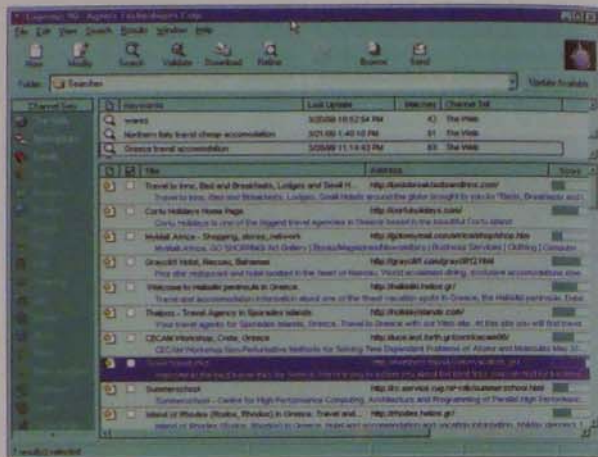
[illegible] - Agents Technologies Corp.

File Edit View Search Results Window Help

New Modify Search Validate Download Refine Browse Send

Folder: Searches

Update Available

Channel Sets

| | Keywords | Last Update | Matches | Channel Set |
|---|---|---|---|---|
| | waves | 5/20/99 10:52:54 PM | 42 | The Web |
| | Northern Italy travel cheap accomodation | 5/21/99 1:40:10 PM | 81 | The Web |
| | Greece travel accomodation | 5/20/99 11:14:43 PM | 83 | The Web |

| | | Title | Address | Score |
|---|---|---|---|---|
| | | Travel to Inns, Bed and Breakfasts, Lodges and Small H... | http://bedandbreakfastinns.com/ | |
| | | Corfu Holidays Home Page | http://corfuholidays.com/ | |
| | | Mallak Africa - Shopping, stores, network | http://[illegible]/shop.htm | |
| | | Graycliff Hotel, Nassau, Bahamas | http://graycliff.com/gray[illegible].html | |
| | | Welcome to Halkidiki peninsula in Greece | http://halkidiki.hellas.gr/ | |
| | | Thalpos - Travel Agency in Sporades islands | http://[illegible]islands.com/ | |
| | | CECAM Workshop, Crete, Greece | http://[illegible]/cecam98/ | |
| | | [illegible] | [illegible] | |
| | | Summerschool | http://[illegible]/summerschool.html | |
| | | Island of Rhodes (Rodos, Rhodos) in Greece. Travel and ... | http://rhodes.hellas.gr/ | |

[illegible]